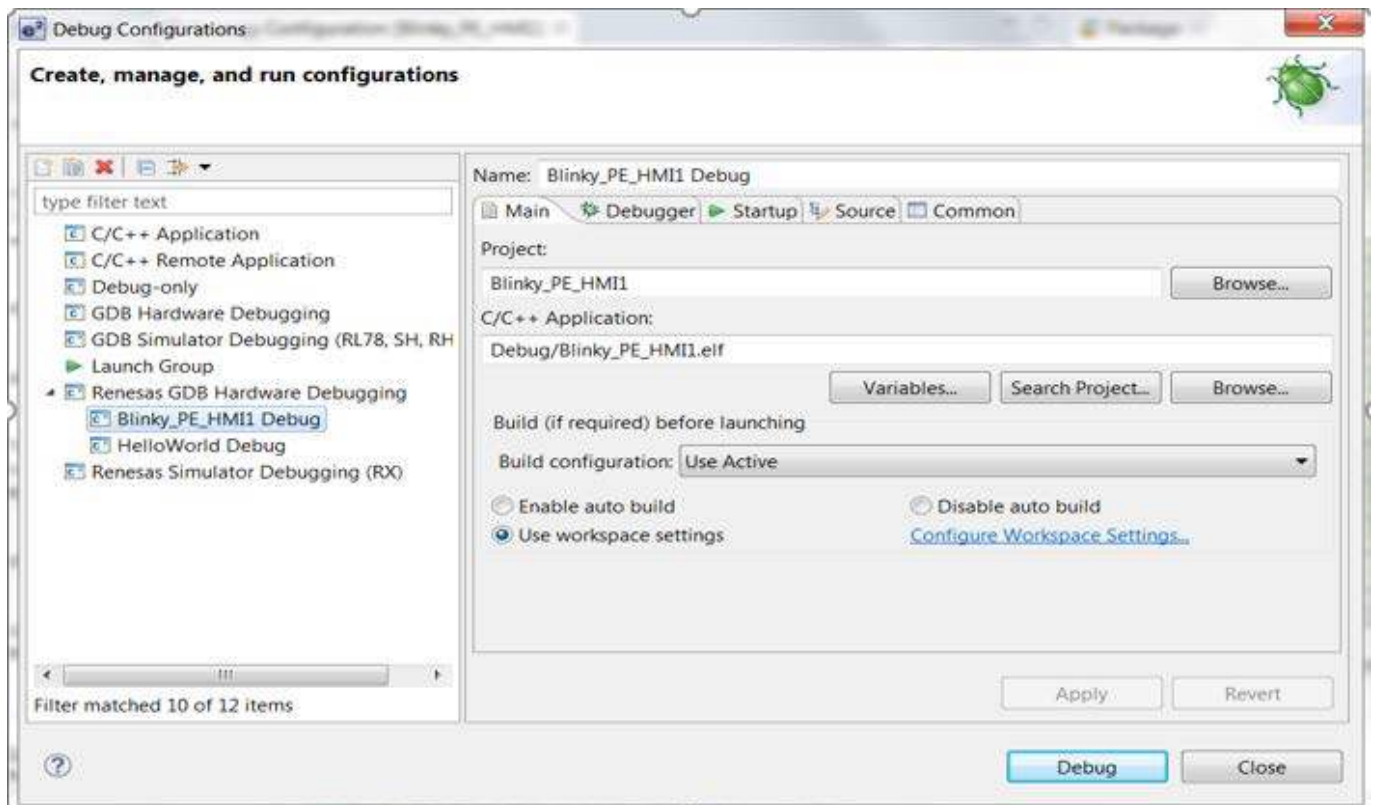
Debug Configurations

Create, manage, and run configurations

type filter text

C/C++ Application
C/C++ Remote Application
Debug-only
GDB Hardware Debugging
GDB Simulator Debugging (RL78, SH, RH
Launch Group
Renesas GDB Hardware Debugging
Blinky_PE_HMI1 Debug
HelloWorld Debug
Renesas Simulator Debugging (RX)

Filter matched 10 of 12 items

Name: Blinky_PE_HMI1 Debug

Main | Debugger | Startup | Source | Common

Project:
Blinky_PE_HMI1
Browse...

C/C++ Application:
Debug/Blinky_PE_HMI1.elf
Variables... | Search Project... | Browse...

Build (if required) before launching
Build configuration: Use Active
Enable auto build
Disable auto build
Use workspace settings
Configure Workspace Settings...

Apply | Revert

Debug | Close